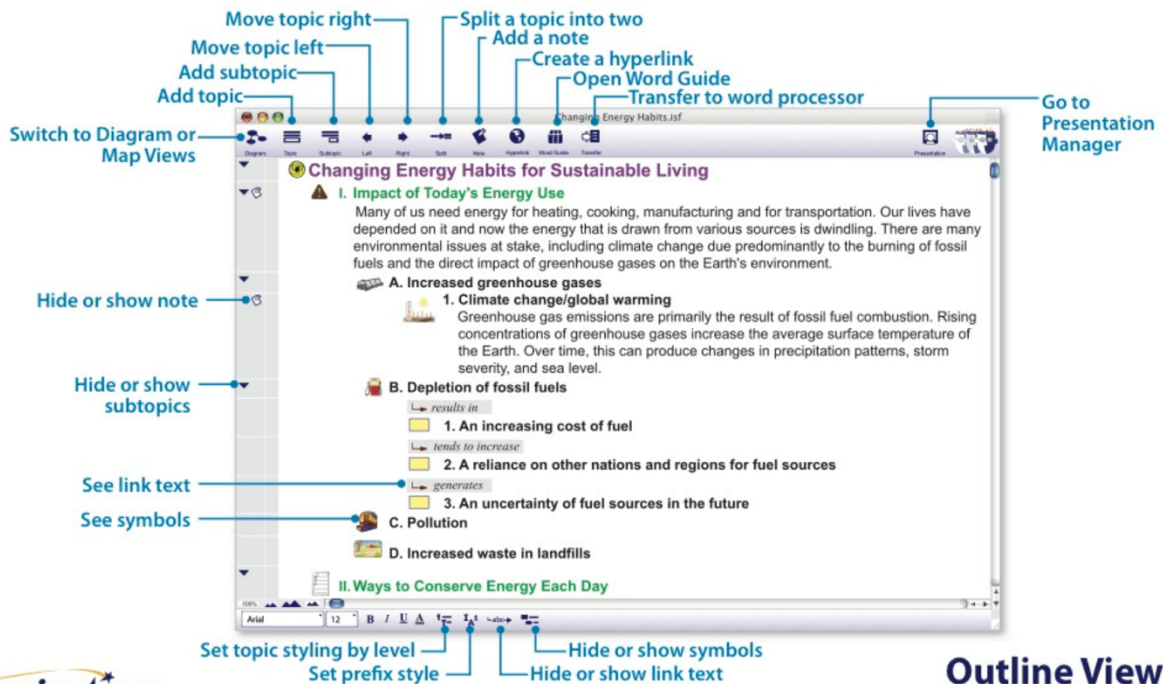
Move topic right
Split a topic into two
Add a note
Move topic left
Create a hyperlink
Add subtopic
Open Word Guide
Add topic
Transfer to word processor
Go to Presentation Manager
Switch to Diagram or Map Views

Changing Energy Habits.isf

Diagram Topic Subtopic Left Right Split Note Hyperlink Word Guide Transfer Presentation

Changing Energy Habits for Sustainable Living

I. Impact of Today's Energy Use

Many of us need energy for heating, cooking, manufacturing and for transportation. Our lives have depended on it and now the energy that is drawn from various sources is dwindling. There are many environmental issues at stake, including climate change due predominantly to the burning of fossil fuels and the direct impact of greenhouse gases on the Earth's environment.

A. Increased greenhouse gases

1. Climate change/global warming

Greenhouse gas emissions are primarily the result of fossil fuel combustion. Rising concentrations of greenhouse gases increase the average surface temperature of the Earth. Over time, this can produce changes in precipitation patterns, storm severity, and sea level.

B. Depletion of fossil fuels

results in

1. An increasing cost of fuel

tends to increase

2. A reliance on other nations and regions for fuel sources

generates

3. An uncertainty of fuel sources in the future

C. Pollution

D. Increased waste in landfills

II. Ways to Conserve Energy Each Day

Hide or show note
Hide or show subtopics
See link text
See symbols

100%
Arial 12 B I U A

Set topic styling by level
Set prefix style
Hide or show symbols
Hide or show link text

Outline View